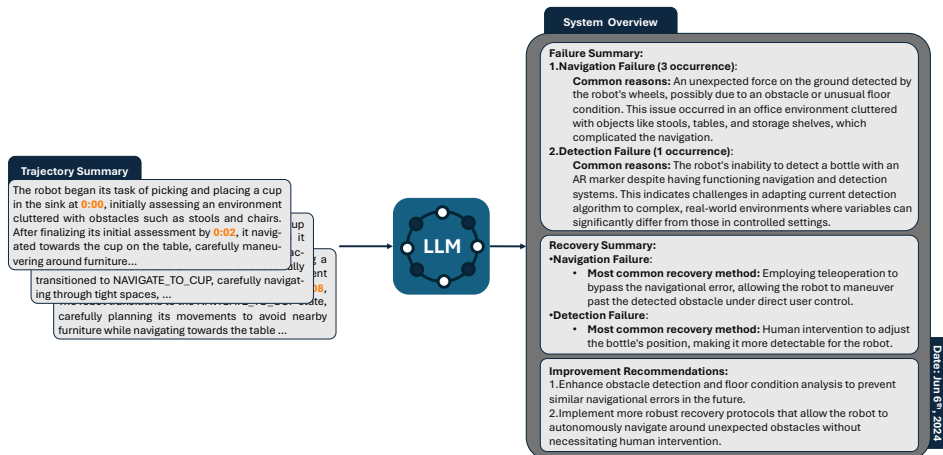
Trajectory Summary

The robot began its task of picking and placing a cup in the sink at 0:00, initially assessing an environment cluttered with obstacles such as stools and chairs. After finalizing its initial assessment by 0:02, it navigated towards the cup on the table, carefully maneuvering around furniture...

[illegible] up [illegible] it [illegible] ac- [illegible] ully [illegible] transitioned to NAVIGATE_TO_CUP, carefully navigating through tight spaces, ...

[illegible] g a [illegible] ent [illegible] 08, carefully planning its movements to avoid nearby furniture while navigating towards the table ...

LLM

System Overview

Failure Summary:
1.Navigation Failure (3 occurrence):
Common reasons: An unexpected force on the ground detected by the robot's wheels, possibly due to an obstacle or unusual floor condition. This issue occurred in an office environment cluttered with objects like stools, tables, and storage shelves, which complicated the navigation.
2.Detection Failure (1 occurrence):
Common reasons: The robot's inability to detect a bottle with an AR marker despite having functioning navigation and detection systems. This indicates challenges in adapting current detection algorithm to complex, real-world environments where variables can significantly differ from those in controlled settings.

Recovery Summary:
•Navigation Failure:
• Most common recovery method: Employing teleoperation to bypass the navigational error, allowing the robot to maneuver past the detected obstacle under direct user control.
•Detection Failure:
• Most common recovery method: Human intervention to adjust the bottle's position, making it more detectable for the robot.

Improvement Recommendations:
1.Enhance obstacle detection and floor condition analysis to prevent similar navigational errors in the future.
2.Implement more robust recovery protocols that allow the robot to autonomously navigate around unexpected obstacles without necessitating human intervention.

Date: Jun 6th, 2024